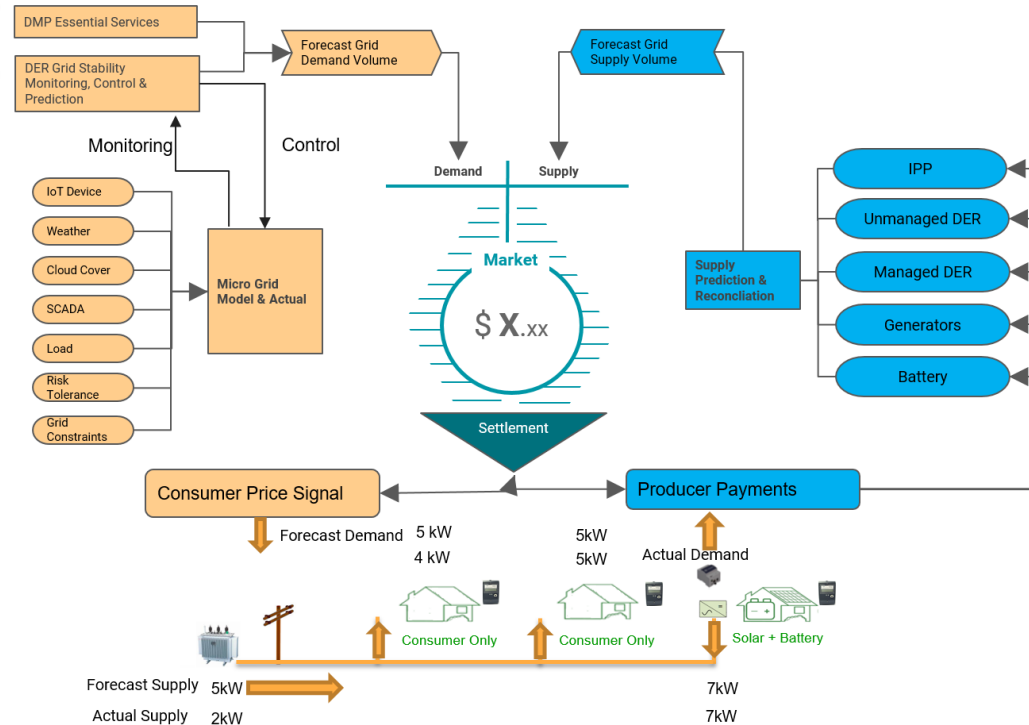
DMP Essential Services

DER Grid Stability Monitoring, Control & Prediction

Forecast Grid Demand Volume

Forecast Grid Supply Volume

Monitoring

Control

Demand

Supply

IoT Device

Weather

Cloud Cover

SCADA

Load

Risk Tolerance

Grid Constraints

Micro Grid Model & Actual

Market

$ X.xx

Supply Prediction & Reconcliation

IPP

Unmanaged DER

Managed DER

Generators

Battery

Settlement

Consumer Price Signal

Producer Payments

Forecast Demand 5 kW
4 kW

5kW
5kW

Actual Demand

Consumer Only

Consumer Only

Solar + Battery

Forecast Supply 5kW

7kW

Actual Supply 2kW

7kW